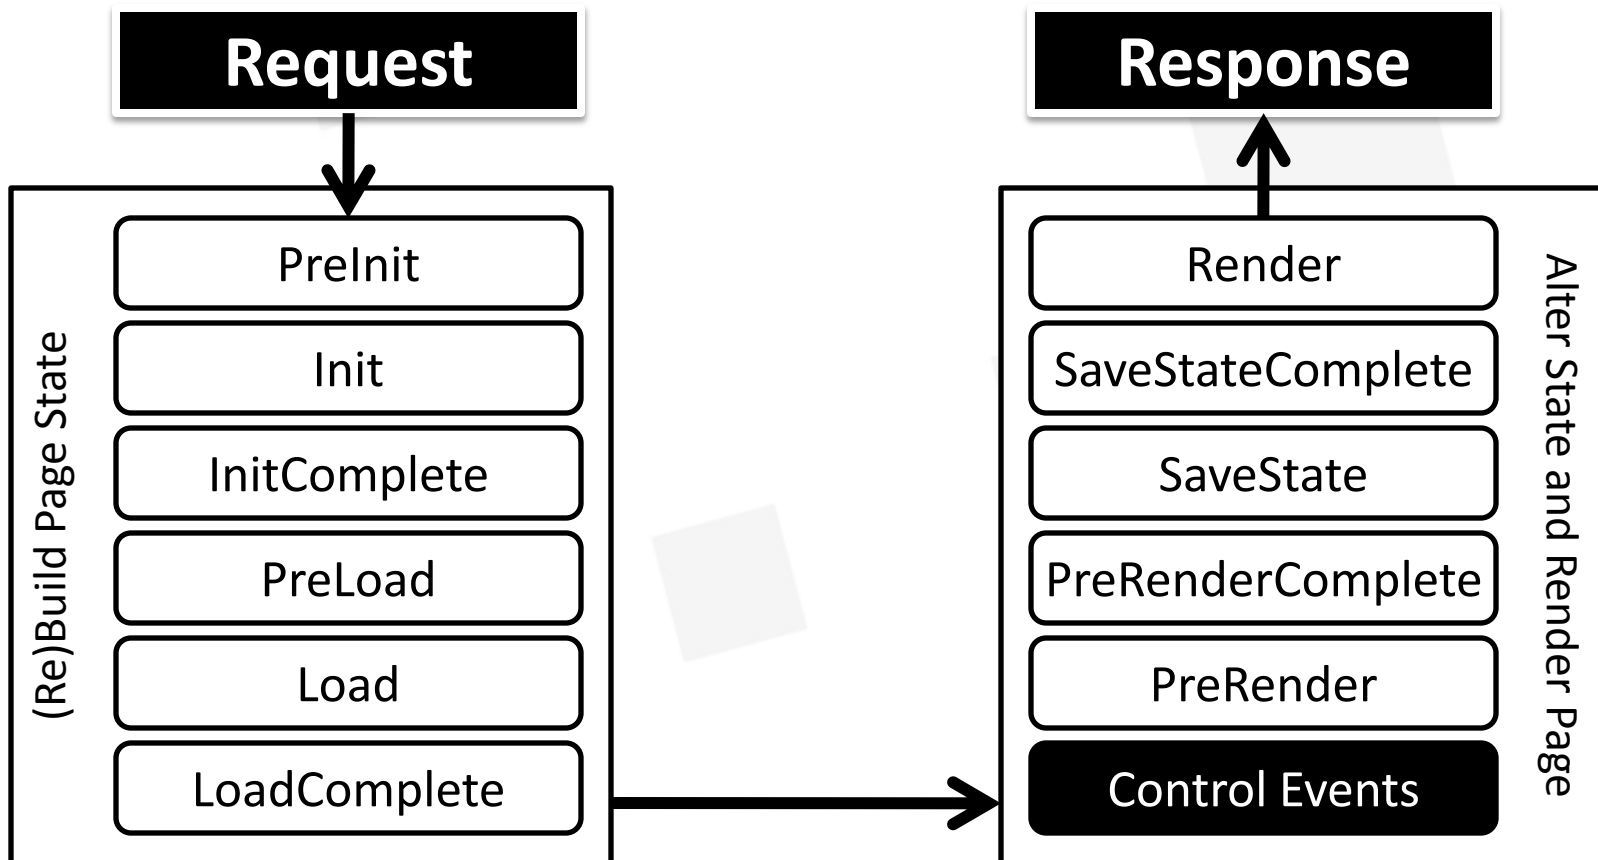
Request

(Re)Build Page State

PreInit

Init

InitComplete

PreLoad

Load

LoadComplete

Response

Alter State and Render Page

Render

SaveStateComplete

SaveState

PreRenderComplete

PreRender

Control Events